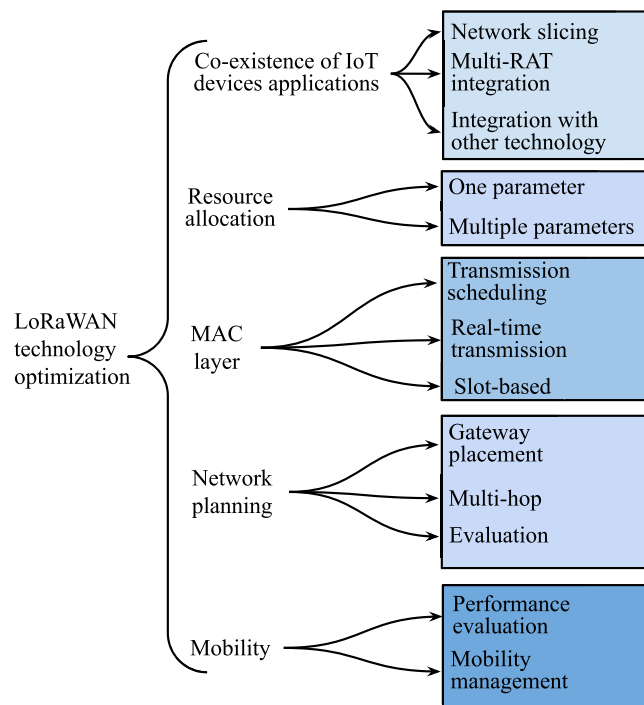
LoRaWAN technology optimization

Co-existence of IoT devices applications

Network slicing

Multi-RAT integration

Integration with other technology

Resource allocation

One parameter

Multiple parameters

MAC layer

Transmission scheduling

Real-time transmission

Slot-based

Network planning

Gateway placement

Multi-hop

Evaluation

Mobility

Performance evaluation

Mobility management